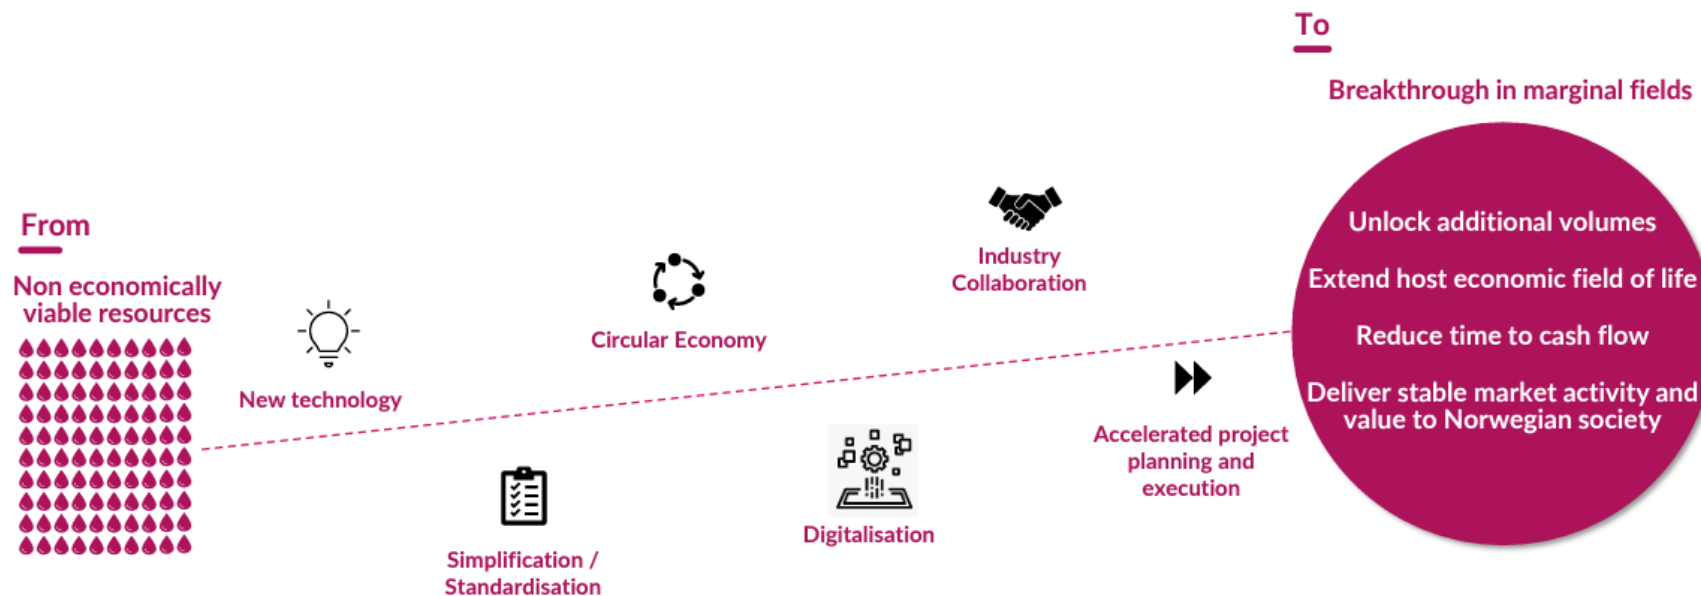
To

Breakthrough in marginal fields

From

Non economically viable resources

New technology

Simplification / Standardisation

Circular Economy

Digitalisation

Industry Collaboration

Accelerated project planning and execution

Unlock additional volumes

Extend host economic field of life

Reduce time to cash flow

Deliver stable market activity and value to Norwegian society